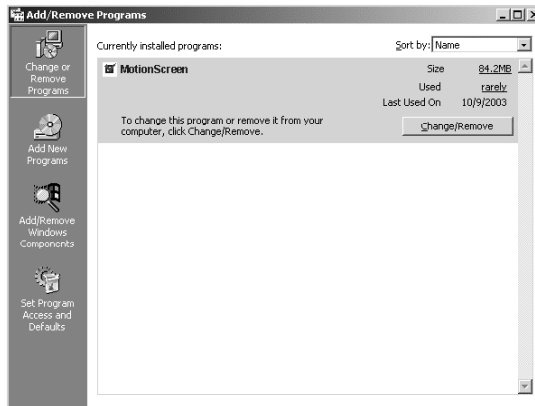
Add/Remove Programs

Change or Remove Programs

Add New Programs

Add/Remove Windows Components

Set Program Access and Defaults

Currently installed programs:

Sort by: Name

MotionScreen

Size 84.2MB

Used rarely

Last Used On 10/9/2003

To change this program or remove it from your computer, click Change/Remove.

Change/Remove